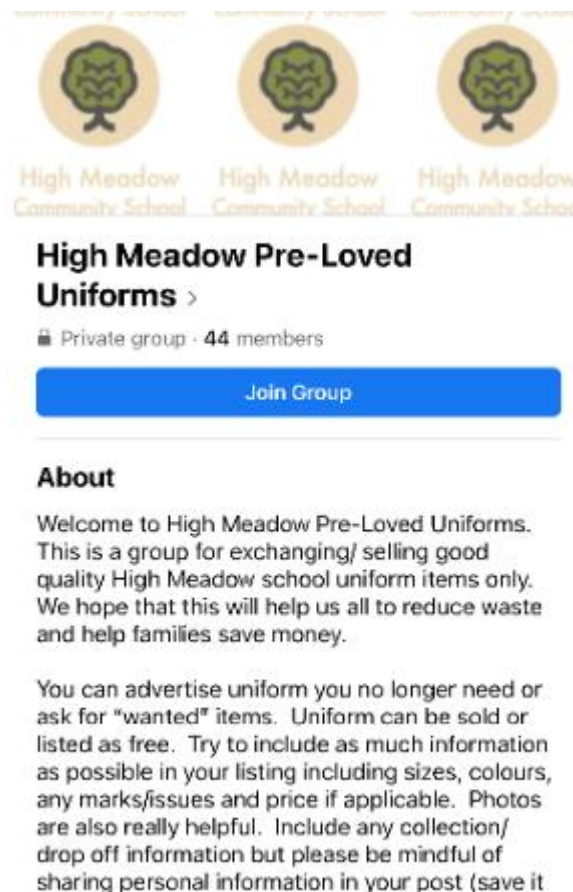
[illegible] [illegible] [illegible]

High Meadow Community School High Meadow Community School High Meadow Community Schoo

High Meadow Pre-Loved Uniforms ›

Private group · 44 members

Join Group

About

Welcome to High Meadow Pre-Loved Uniforms. This is a group for exchanging/ selling good quality High Meadow school uniform items only. We hope that this will help us all to reduce waste and help families save money.

You can advertise uniform you no longer need or ask for "wanted" items. Uniform can be sold or listed as free. Try to include as much information as possible in your listing including sizes, colours, any marks/issues and price if applicable. Photos are also really helpful. Include any collection/ drop off information but please be mindful of sharing personal information in your post (save it